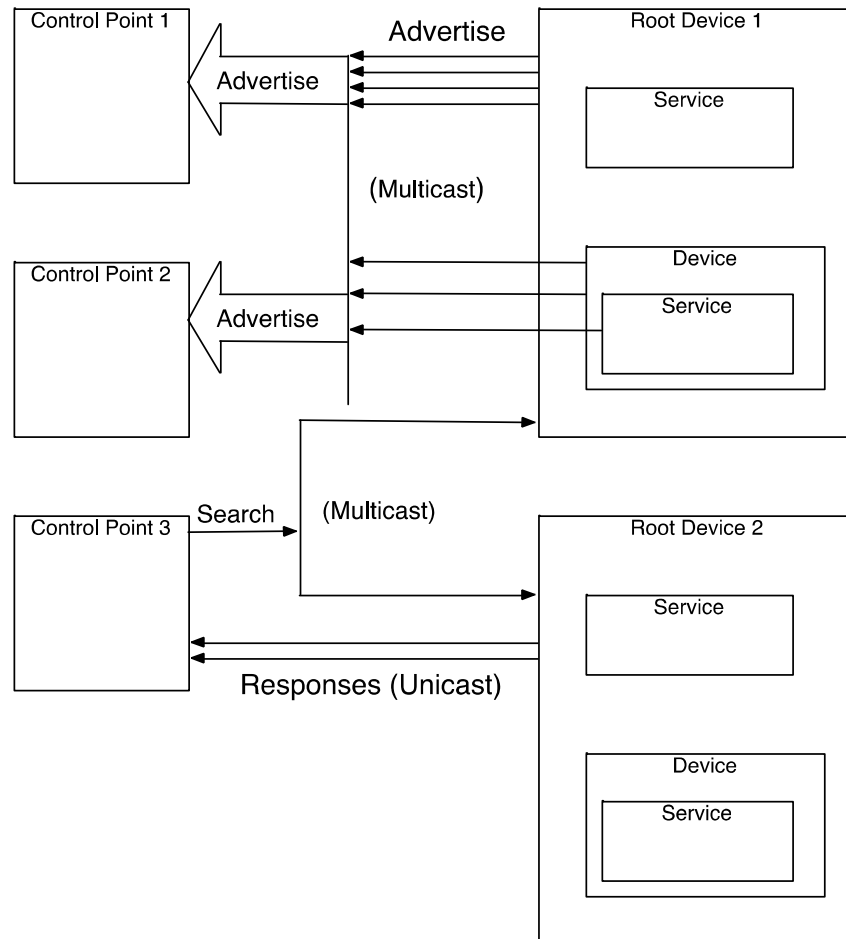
Control Point 1

Advertise

Advertise

Root Device 1

Service

(Multicast)

Control Point 2

Advertise

Device

Service

Control Point 3

Search

(Multicast)

Root Device 2

Service

Responses (Unicast)

Device

Service